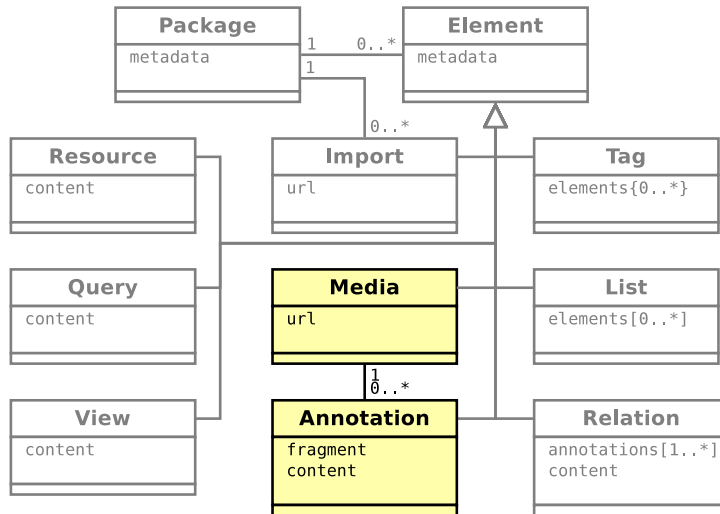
Package
metadata

1
1

0..*

Element
metadata

0..*

Resource
content

Import
url

Tag
elements{0..*}

Query
content

Media
url

List
elements[0..*]

1
0..*

View
content

Annotation
fragment
content

Relation
annotations[1..*]
content